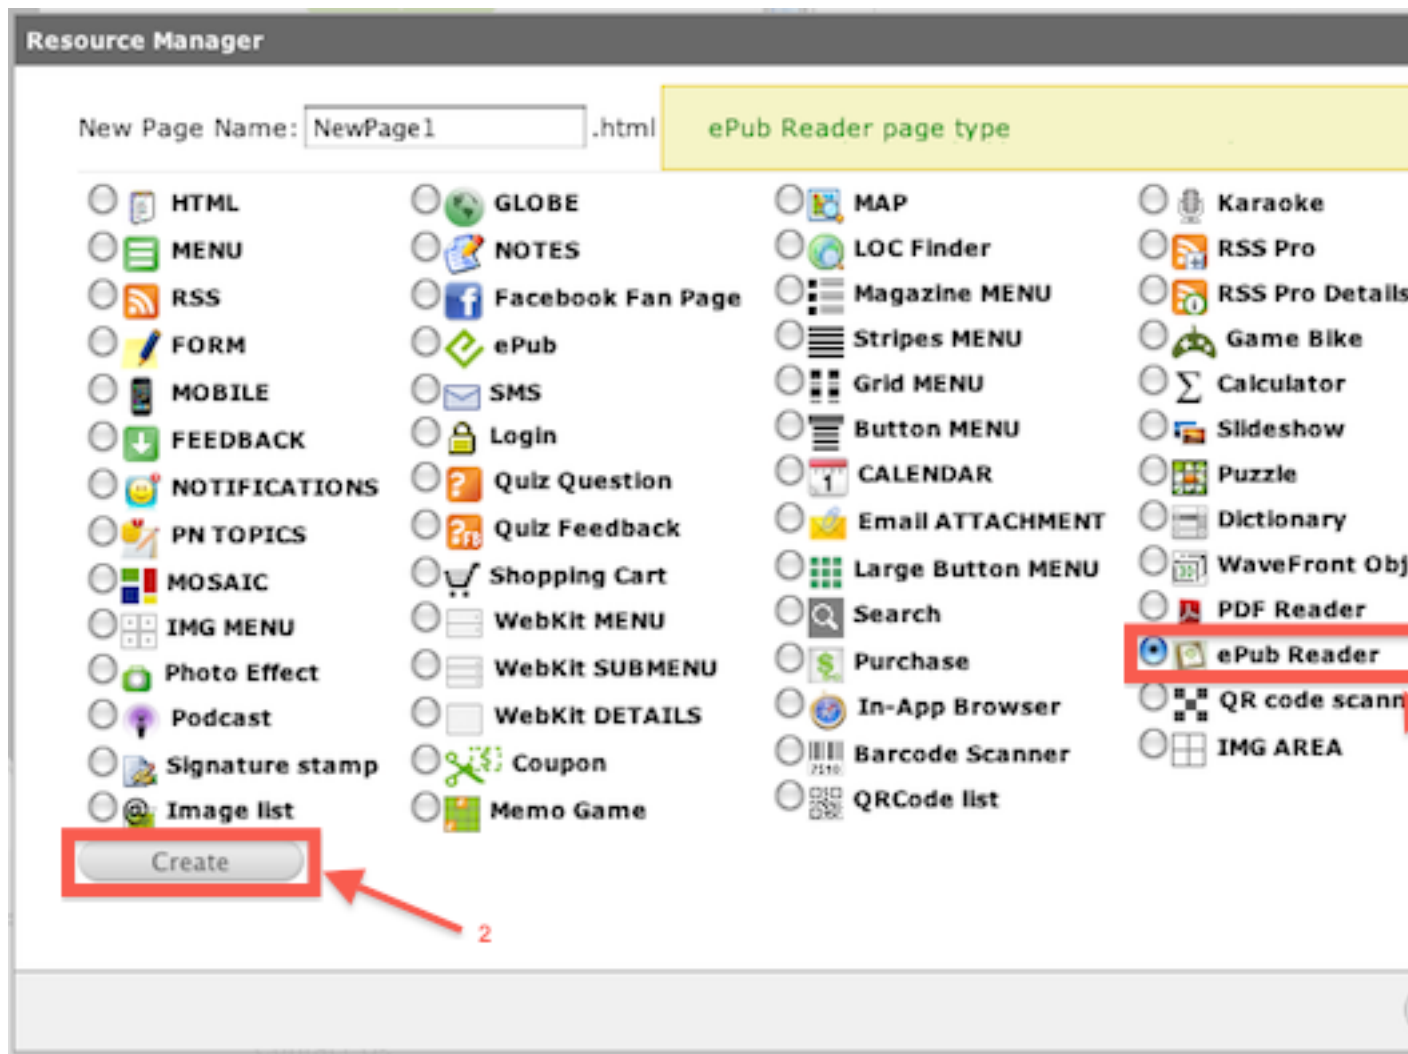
Resource Manager

New Page Name: NewPage1 .html

ePub Reader page type

HTML
MENU
RSS
FORM
MOBILE
FEEDBACK
NOTIFICATIONS
PN TOPICS
MOSAIC
IMG MENU
Photo Effect
Podcast
Signature stamp
Image list

GLOBE
NOTES
Facebook Fan Page
ePub
SMS
Login
Quiz Question
Quiz Feedback
Shopping Cart
WebKit MENU
WebKit SUBMENU
WebKit DETAILS
Coupon
Memo Game

MAP
LOC Finder
Magazine MENU
Stripes MENU
Grid MENU
Button MENU
CALENDAR
Email ATTACHMENT
Large Button MENU
Search
Purchase
In-App Browser
Barcode Scanner
QRCode list

Karaoke
RSS Pro
RSS Pro Details
Game Bike
Calculator
Slideshow
Puzzle
Dictionary
WaveFront Obj
PDF Reader
ePub Reader
QR code scann
IMG AREA

Create

2